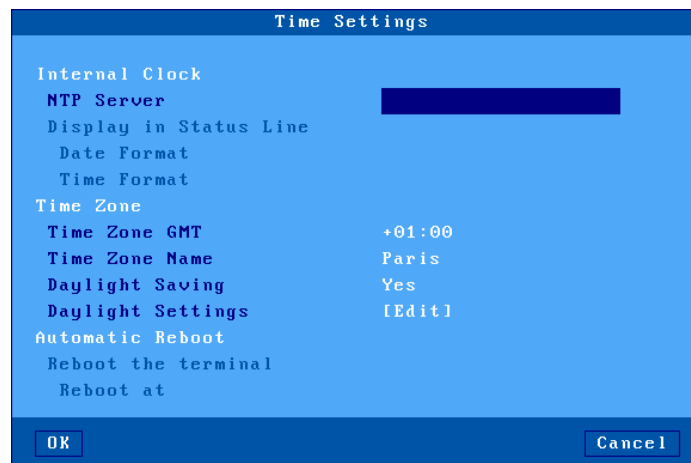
Time Settings

Internal Clock
NTP Server
Display in Status Line
Date Format
Time Format
Time Zone
Time Zone GMT +01:00
Time Zone Name Paris
Daylight Saving Yes
Daylight Settings [Edit]
Automatic Reboot
Reboot the terminal
Reboot at

OK
Cancel